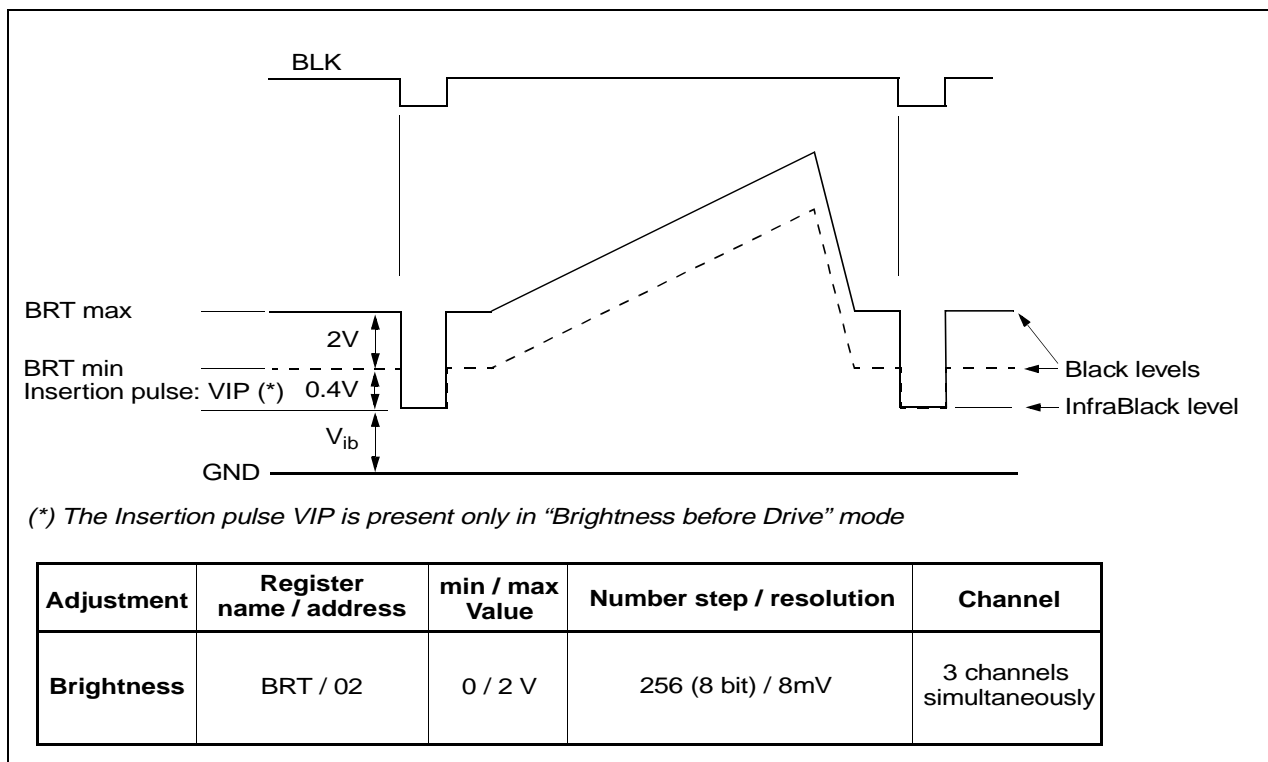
BLK

BRT max

2V

BRT min

Insertion pulse: VIP (*) 0.4V

$V_{ib}$

GND

Black levels

InfraBlack level

(*) The Insertion pulse VIP is present only in “Brightness before Drive” mode

| Adjustment | Register name / address | min / max Value | Number step / resolution | Channel |
|---|---|---|---|---|
| Brightness | BRT / 02 | 0 / 2 V | 256 (8 bit) / 8mV | 3 channels simultaneously |